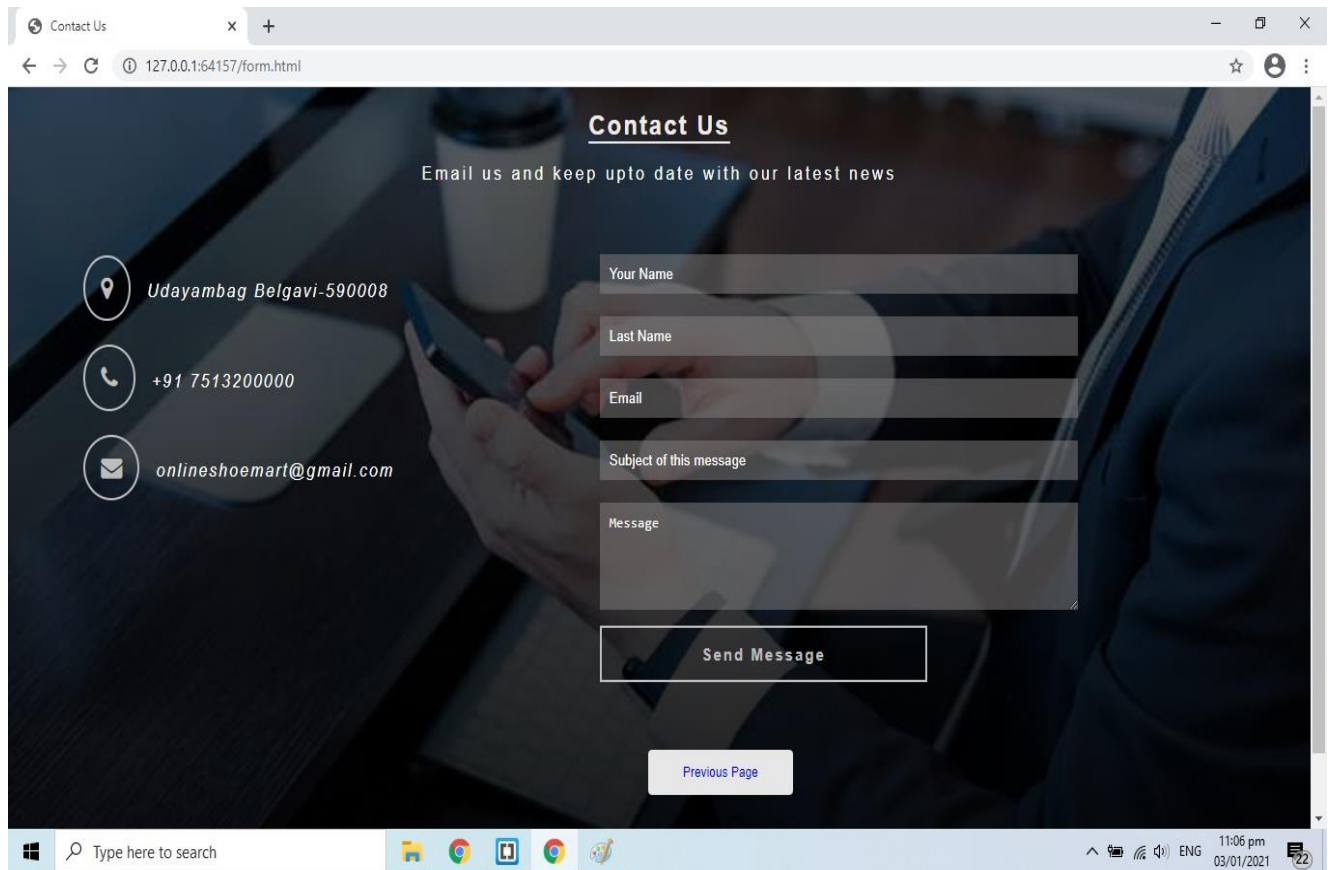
Contact Us

127.0.0.1:64157/form.html

Contact Us

Email us and keep upto date with our latest news

Udayambag Belgavi-590008

+91 7513200000

onlineshoemart@gmail.com

Your Name

Last Name

Email

Subject of this message

Message

Send Message

Previous Page

Type here to search

ENG 11:06 pm 03/01/2021

22